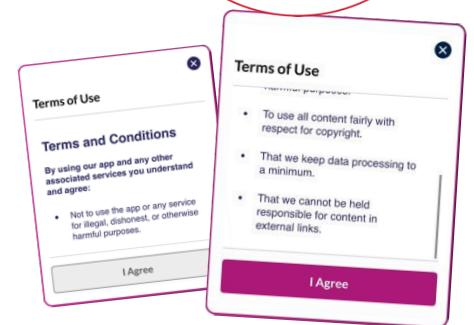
Terms of Use

Terms and Conditions

By using our app and any other associated services you understand and agree:

- Not to use the app or any service for illegal, dishonest, or otherwise harmful purposes.

I Agree

Terms of Use

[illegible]

- To use all content fairly with respect for copyright.
- That we keep data processing to a minimum.
- That we cannot be held responsible for content in external links.

I Agree